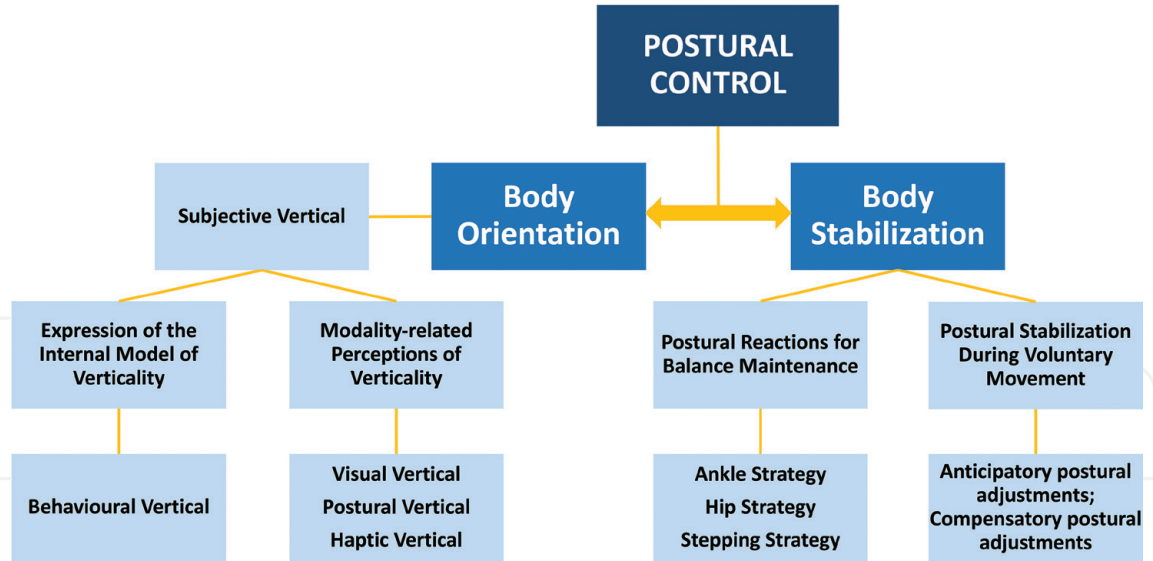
POSTURAL CONTROL

Subjective Vertical

Body Orientation

Body Stabilization

Expression of the Internal Model of Verticality

Modality-related Perceptions of Verticality

Postural Reactions for Balance Maintenance

Postural Stabilization During Voluntary Movement

Behavioural Vertical

Visual Vertical
Postural Vertical
Haptic Vertical

Ankle Strategy
Hip Strategy
Stepping Strategy

Anticipatory postural adjustments;
Compensatory postural adjustments